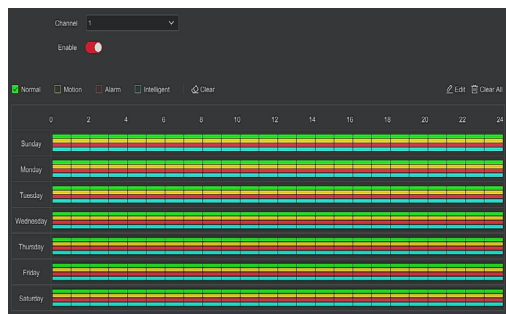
Channel 1

Enable

Normal Motion Alarm Intelligent Clear

Edit Clear All

| | 0 | 2 | 4 | 6 | 8 | 10 | 12 | 14 | 16 | 18 | 20 | 22 | 24 |
|---|---|---|---|---|---|---|---|---|---|---|---|---|---|
| Sunday | | | | | | | | | | | | | |
| Monday | | | | | | | | | | | | | |
| Tuesday | | | | | | | | | | | | | |
| Wednesday | | | | | | | | | | | | | |
| Thursday | | | | | | | | | | | | | |
| Friday | | | | | | | | | | | | | |
| Saturday | | | | | | | | | | | | | |